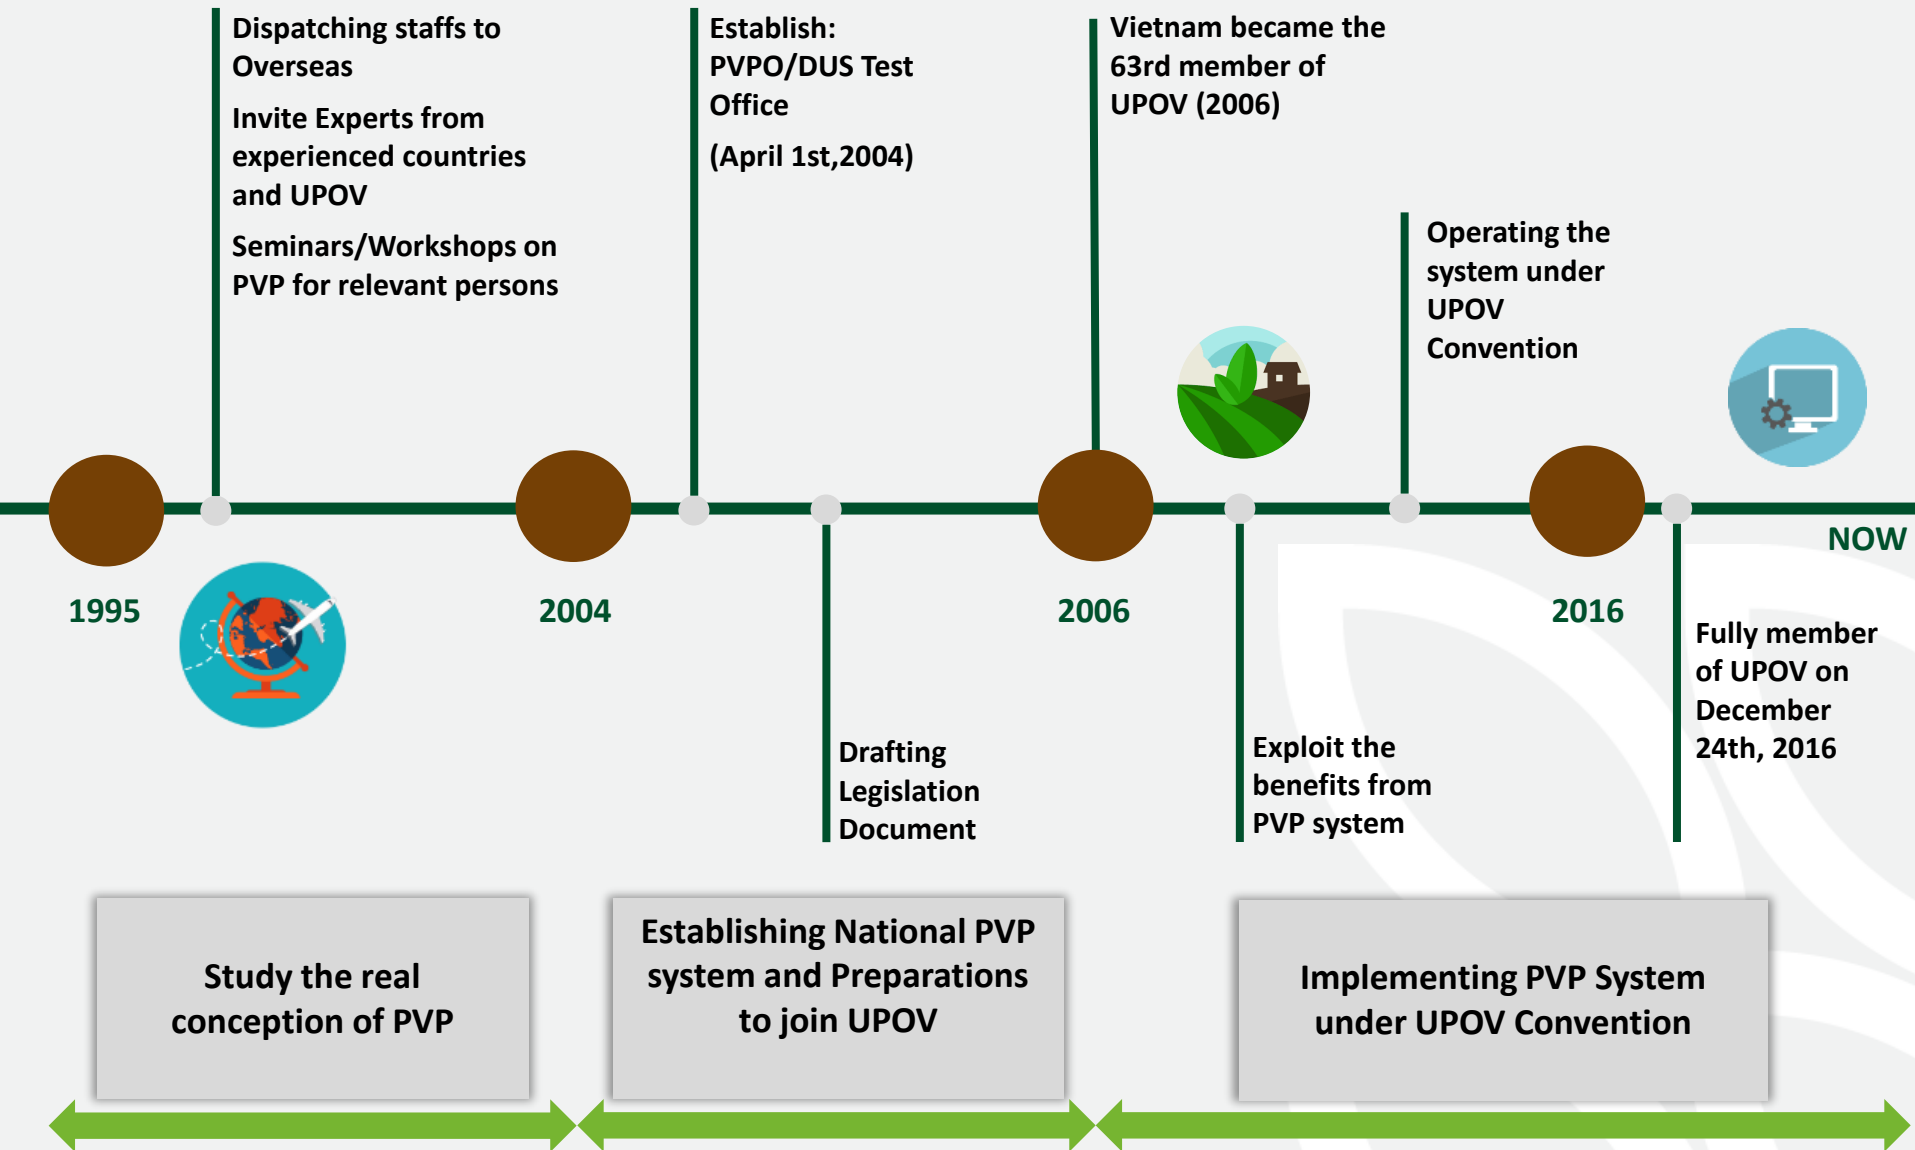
Dispatching staffs to Overseas

Invite Experts from experienced countries and UPOV

Seminars/Workshops on PVP for relevant persons

Establish: PVPO/DUS Test Office

(April 1st,2004)

Vietnam became the 63rd member of UPOV (2006)

Operating the system under UPOV Convention

1995

2004

2006

2016

NOW

Drafting Legislation Document

Exploit the benefits from PVP system

Fully member of UPOV on December 24th, 2016

Study the real conception of PVP

Establishing National PVP system and Preparations to join UPOV

Implementing PVP System under UPOV Convention